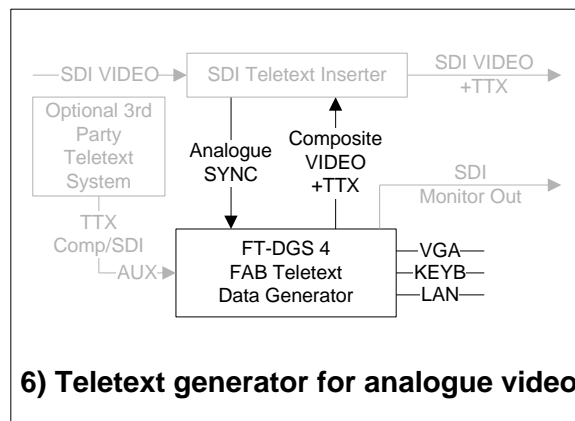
SDI VIDEO
SDI Teletext Inserter
SDI VIDEO +TTX
Optional 3rd Party Teletext System
Analogue SYNC
Composite VIDEO +TTX
SDI Monitor Out
TTX Comp/SDI
AUX
FT-DGS 4 FAB Teletext Data Generator
VGA
KEYB
LAN

6) Teletext generator for analogue video